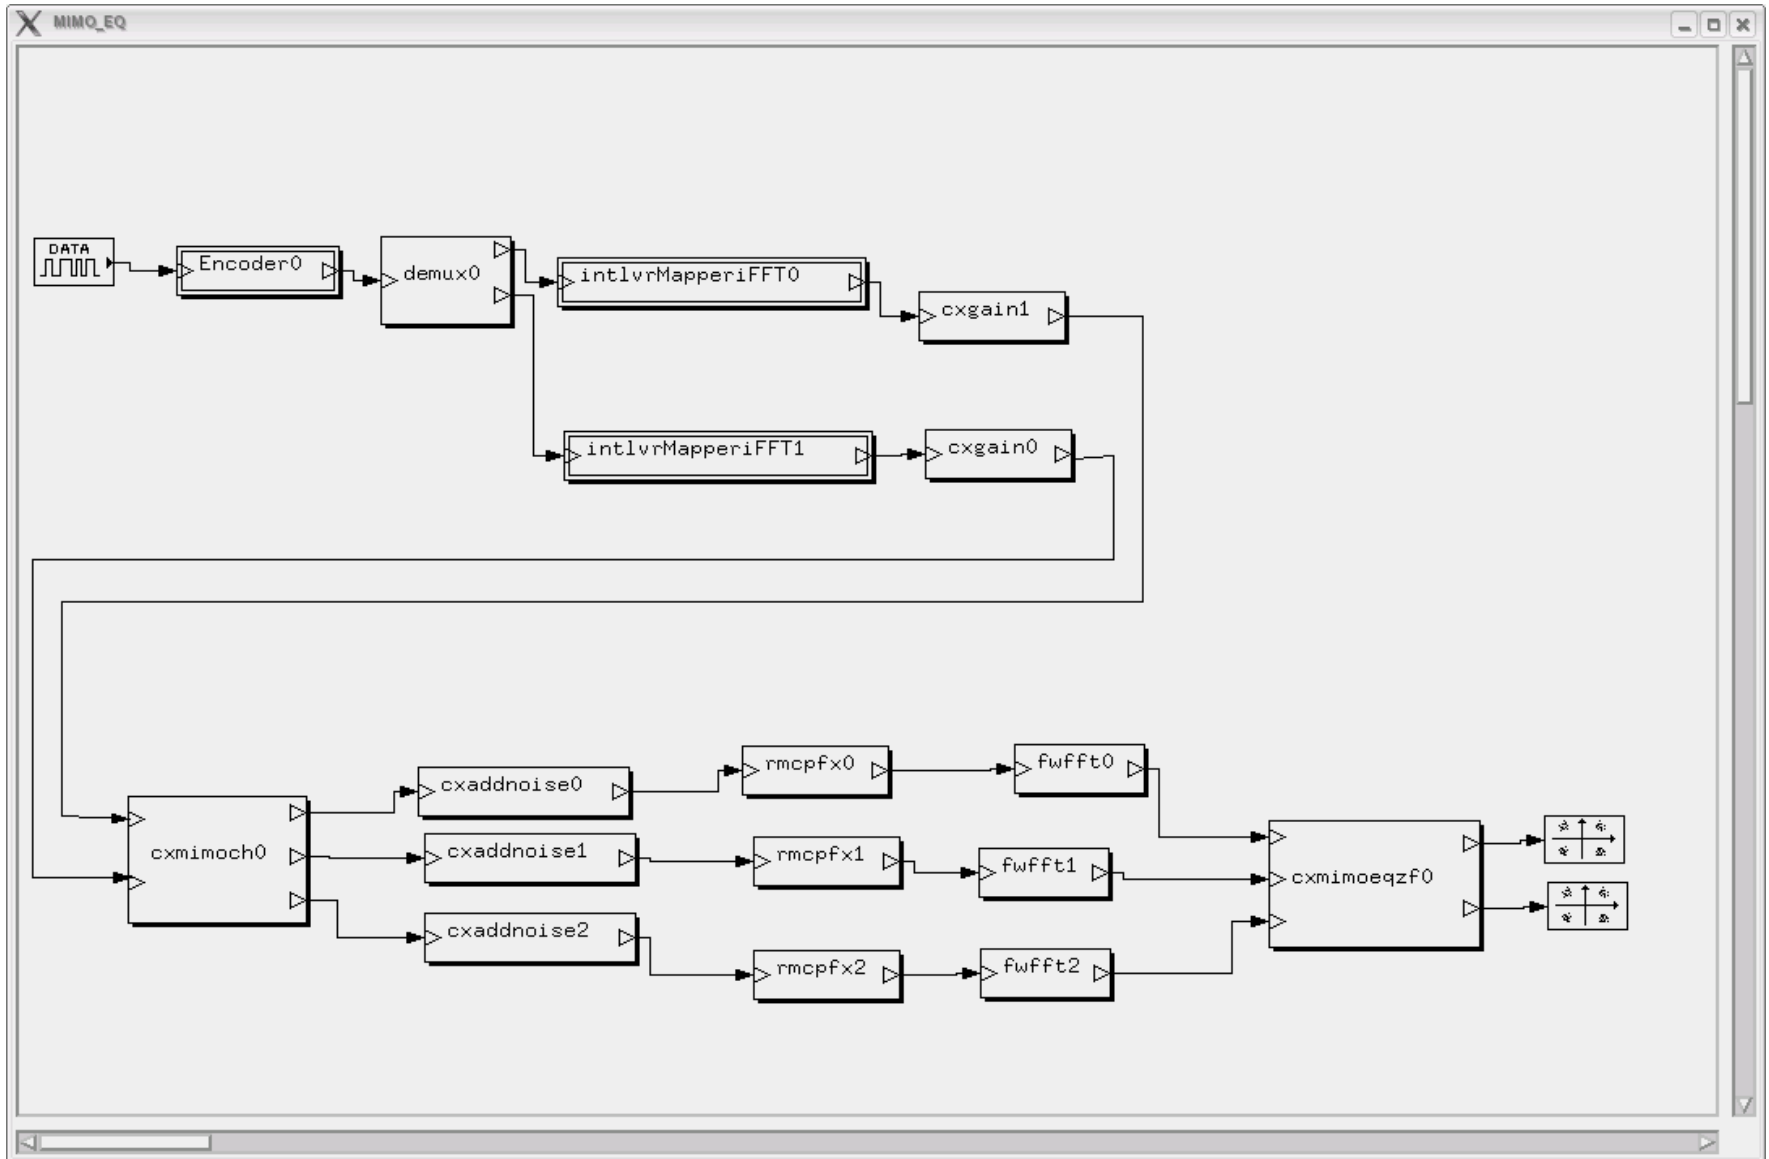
MIMO_EQ

DATA

Encoder0

demux0

intlvrMapperiFFT0

cxgain1

intlvrMapperiFFT1

cxgain0

cxmimoch0

cxaddnoise0

rmcpfx0

fwfft0

cxaddnoise1

rmcpfx1

fwfft1

cxmimoeqzf0

cxaddnoise2

rmcpfx2

fwfft2